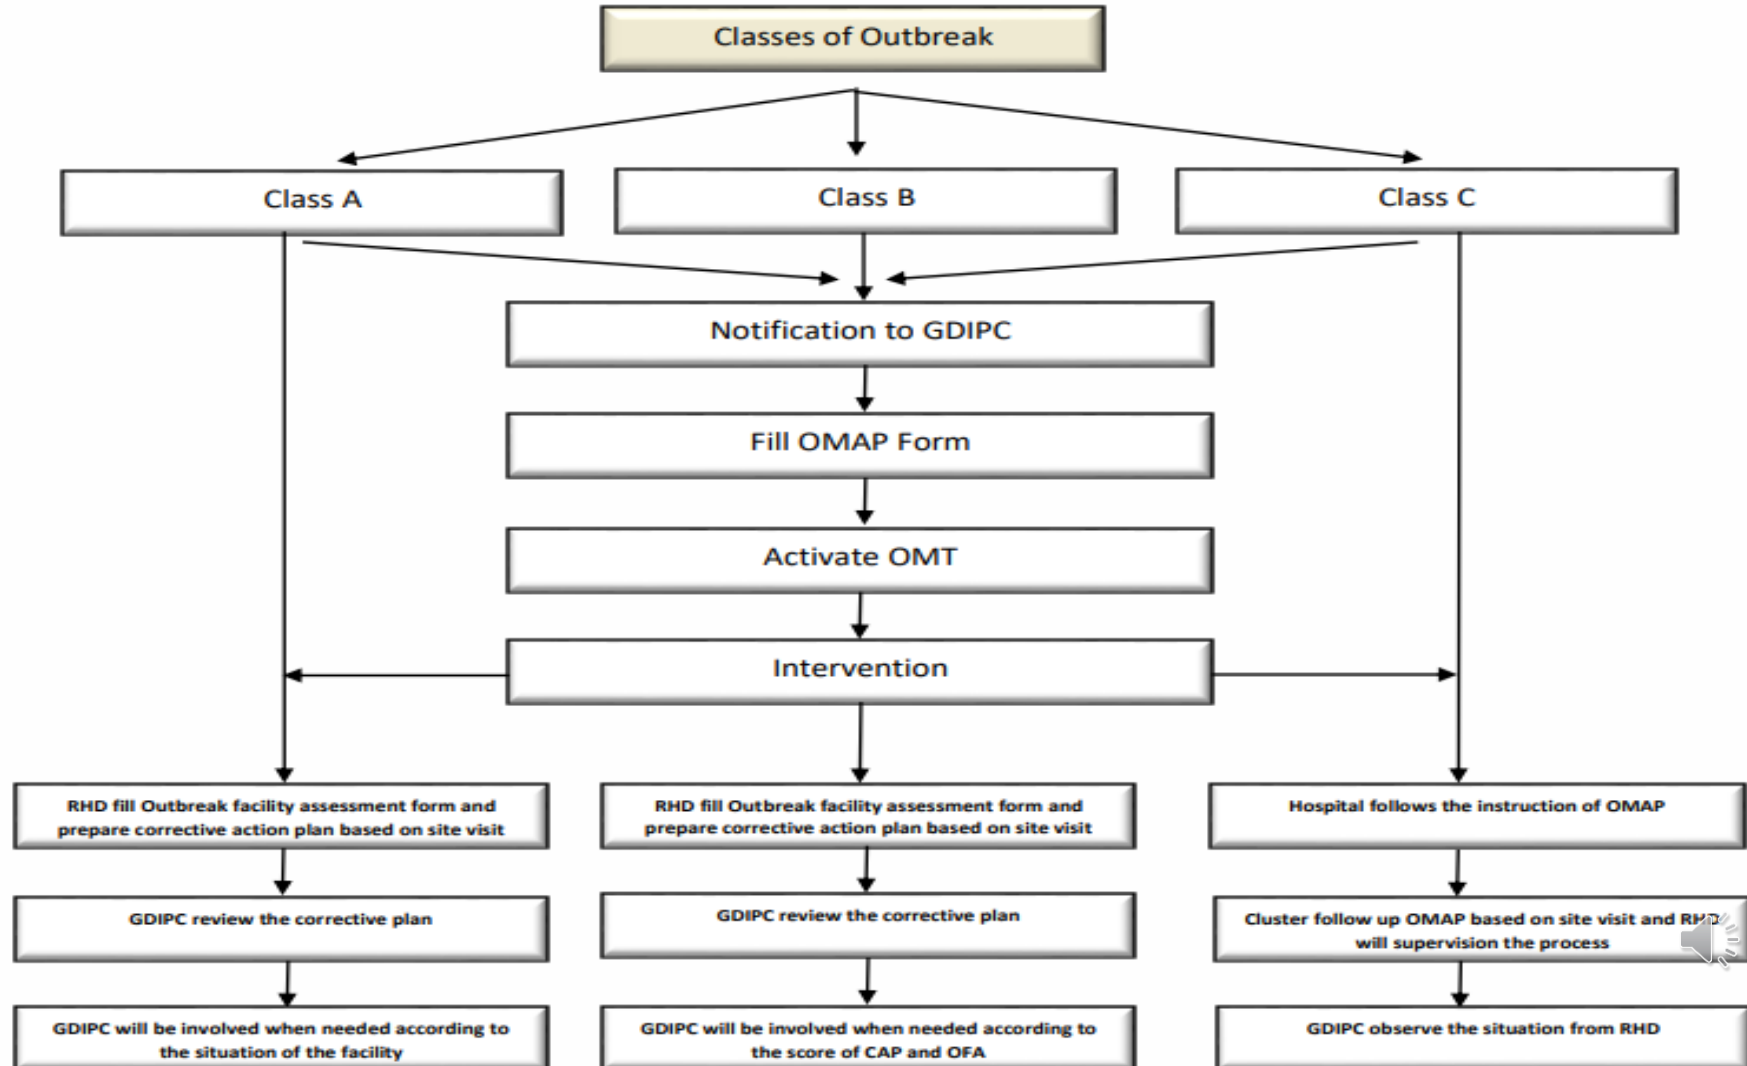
Classes of Outbreak

Class A

Class B

Class C

Notification to GDIPC

Fill OMAP Form

Activate OMT

Intervention

RHD fill Outbreak facility assessment form and prepare corrective action plan based on site visit

GDIPC review the corrective plan

GDIPC will be involved when needed according to the situation of the facility

RHD fill Outbreak facility assessment form and prepare corrective action plan based on site visit

GDIPC review the corrective plan

GDIPC will be involved when needed according to the score of CAP and OFA

Hospital follows the instruction of OMAP

Cluster follow up OMAP based on site visit and RHD will supervision the process

GDIPC observe the situation from RHD